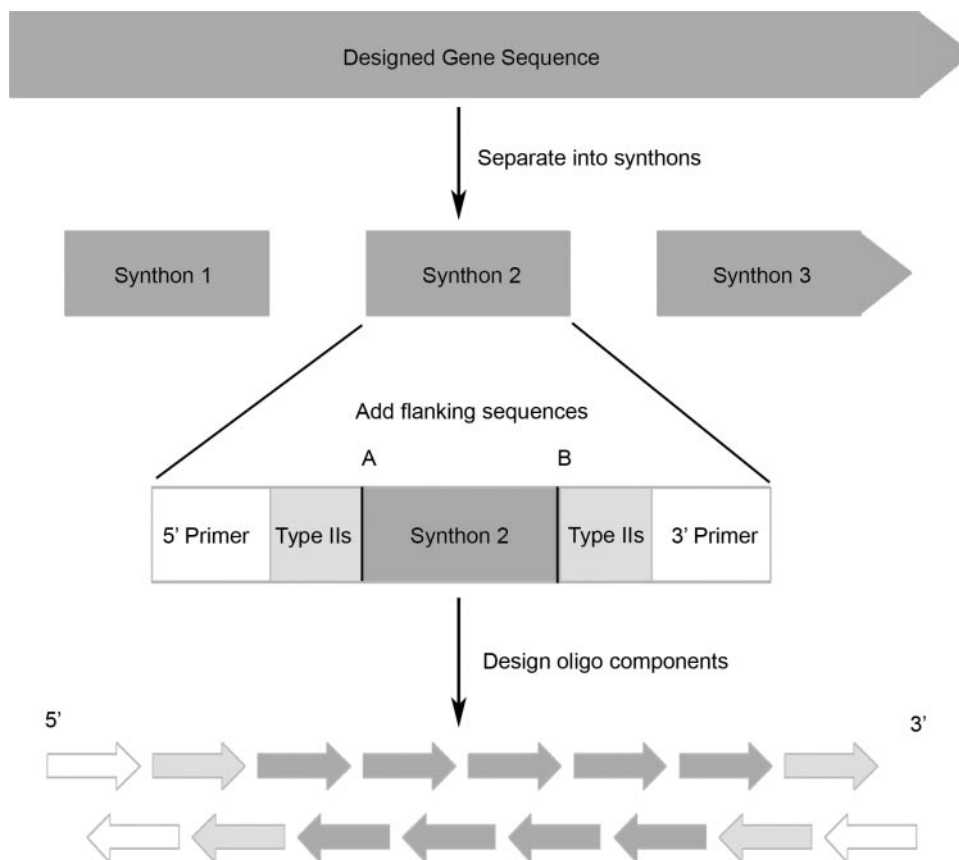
Designed Gene Sequence

Separate into synthons

Synthon 1

Synthon 2

Synthon 3

Add flanking sequences

A

B

| 5' Primer | Type IIs | Synthon 2 | Type IIs | 3' Primer |
|---|---|---|---|---|

Design oligo components

5'

3'